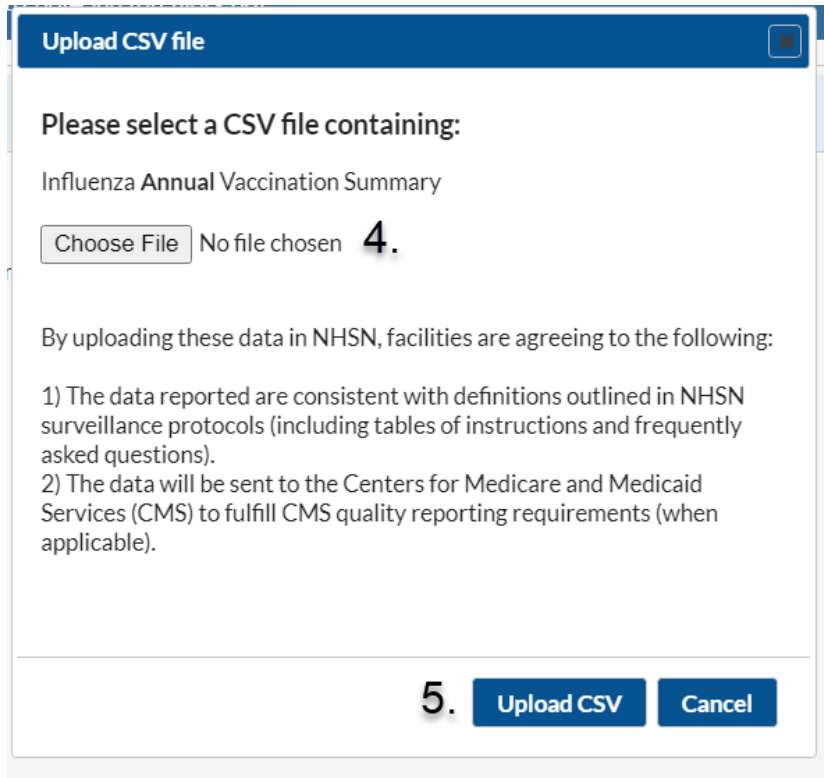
Upload CSV file

Please select a CSV file containing:

Influenza **Annual** Vaccination Summary

Choose File No file chosen 4.

By uploading these data in NHSN, facilities are agreeing to the following:

1) The data reported are consistent with definitions outlined in NHSN surveillance protocols (including tables of instructions and frequently asked questions).
2) The data will be sent to the Centers for Medicare and Medicaid Services (CMS) to fulfill CMS quality reporting requirements (when applicable).

5. Upload CSV Cancel